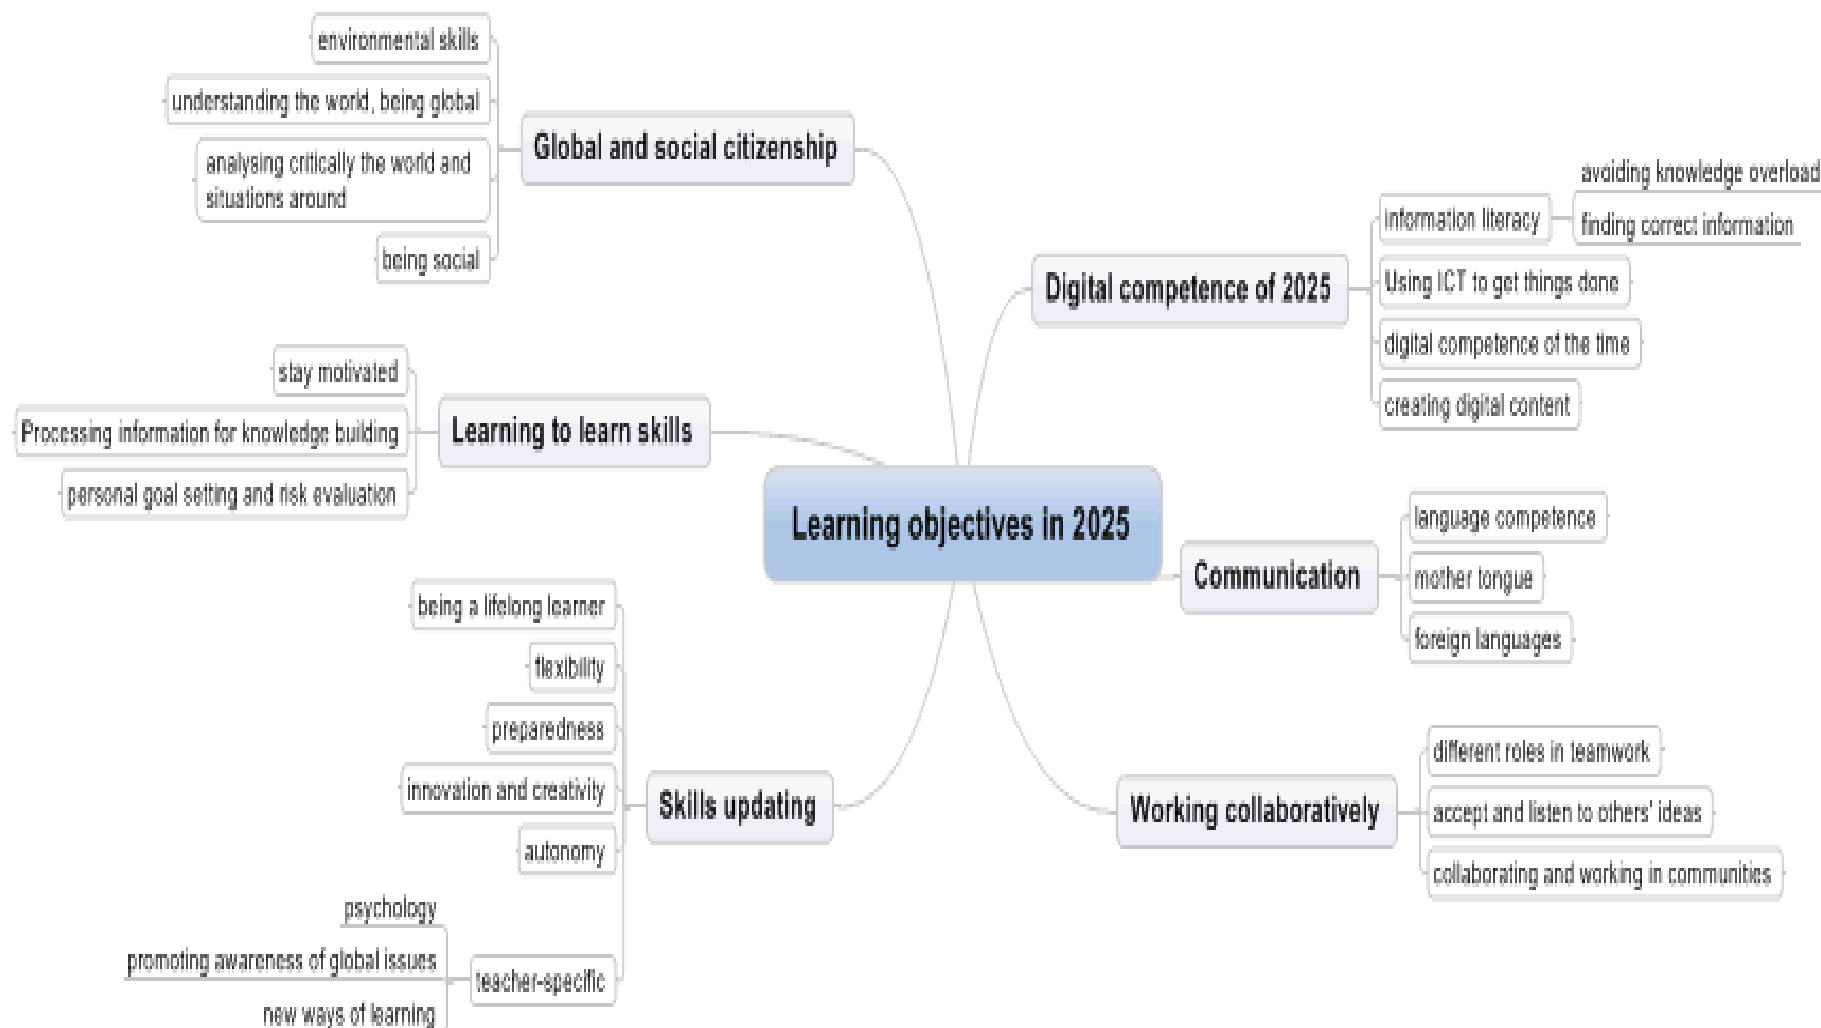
Learning objectives in 2025

Global and social citizenship
environmental skills
understanding the world, being global
analysing critically the world and situations around
being social

Learning to learn skills
stay motivated
Processing information for knowledge building
personal goal setting and risk evaluation

Skills updating
being a lifelong learner
flexibility
preparedness
innovation and creativity
autonomy
teacher-specific
psychology
promoting awareness of global issues
new ways of learning

Digital competence of 2025
information literacy
avoiding knowledge overload
finding correct information
Using ICT to get things done
digital competence of the time
creating digital content

Communication
language competence
mother tongue
foreign languages

Working collaboratively
different roles in teamwork
accept and listen to others' ideas
collaborating and working in communities